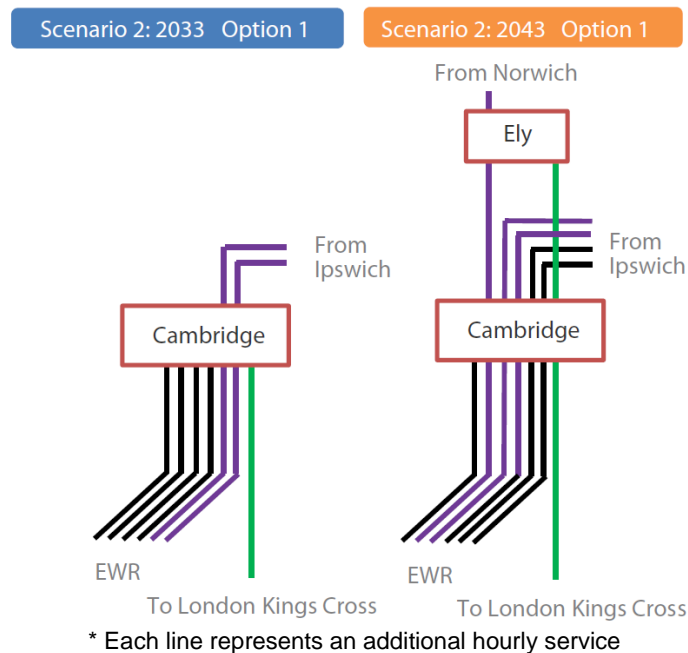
Scenario 2: 2033 Option 1

From Ipswich

Cambridge

EWR

To London Kings Cross

Scenario 2: 2043 Option 1

From Norwich

Ely

From Ipswich

Cambridge

EWR

To London Kings Cross

* Each line represents an additional hourly service